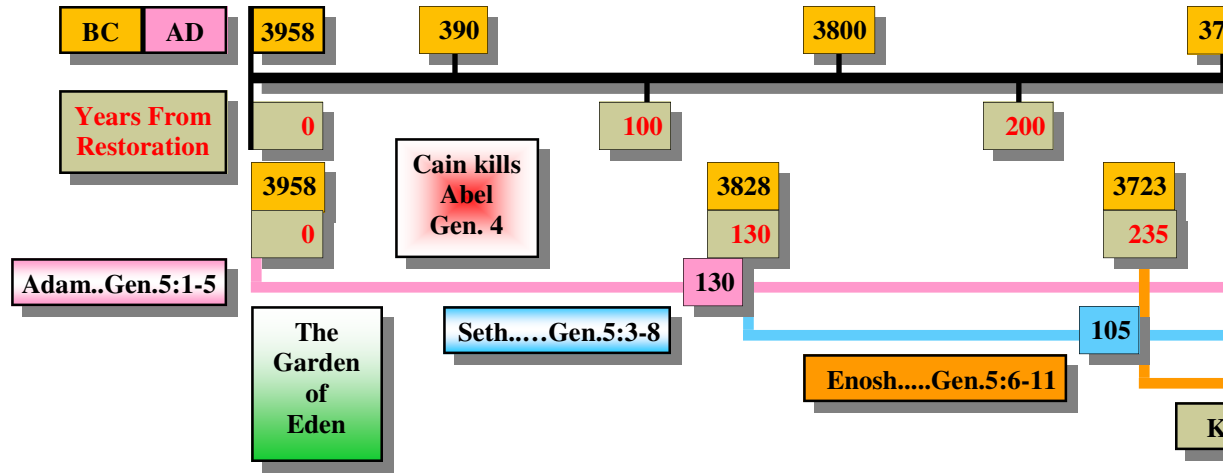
BC AD

3958 390 3800 37

Years From Restoration

0 100 200

3958
0

Cain kills Abel Gen. 4

3828
130

3723
235

Adam..Gen.5:1-5

130

Seth..…Gen.5:3-8

105

The Garden of Eden

Enosh.....Gen.5:6-11

K